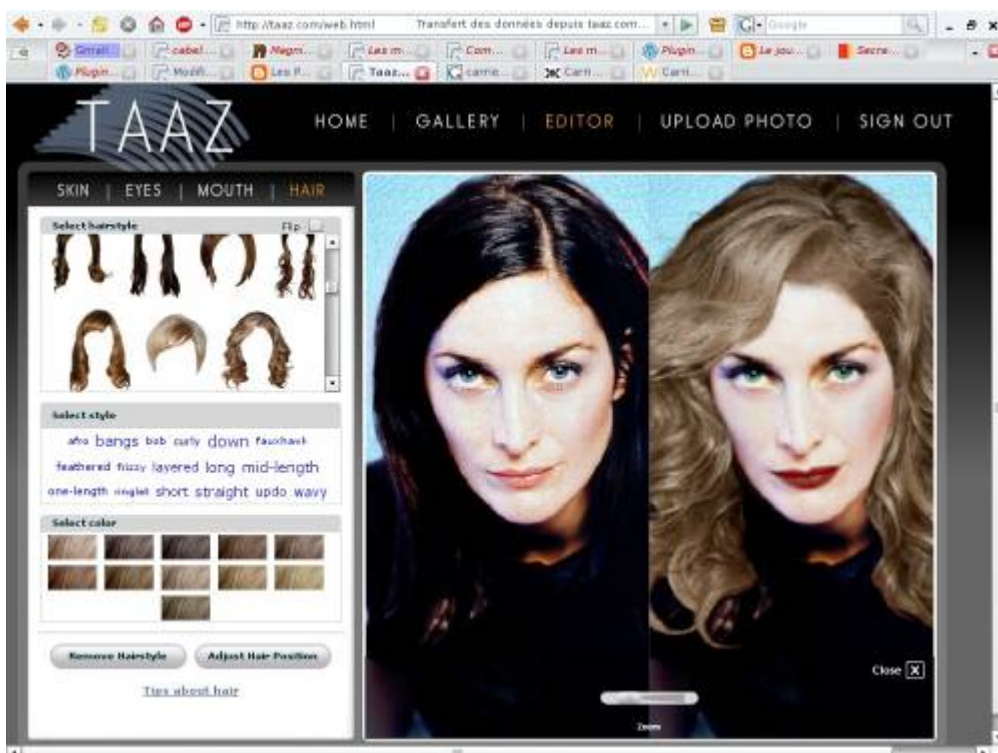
http://taaz.com/web.html Transfert des données depuis taaz.com... Google

Gmail... cabel... Magn... Les m... Com... Les m... Plugin... Le jou... Secre...
Plugin... Modifi... Les P... Taaz... carne... Carn... Carn...

TAAZ

HOME | GALLERY | EDITOR | UPLOAD PHOTO | SIGN OUT

SKIN | EYES | MOUTH | HAIR

Select hairstyle
Flip

Select style
afro bangs bob curly down fauxhawk feathered frizzy layered long mid-length one-length ringlet short straight updo wavy

Select color

Remove Hairstyle
Adjust Hair Position

Tips about hair

Close

Zoom